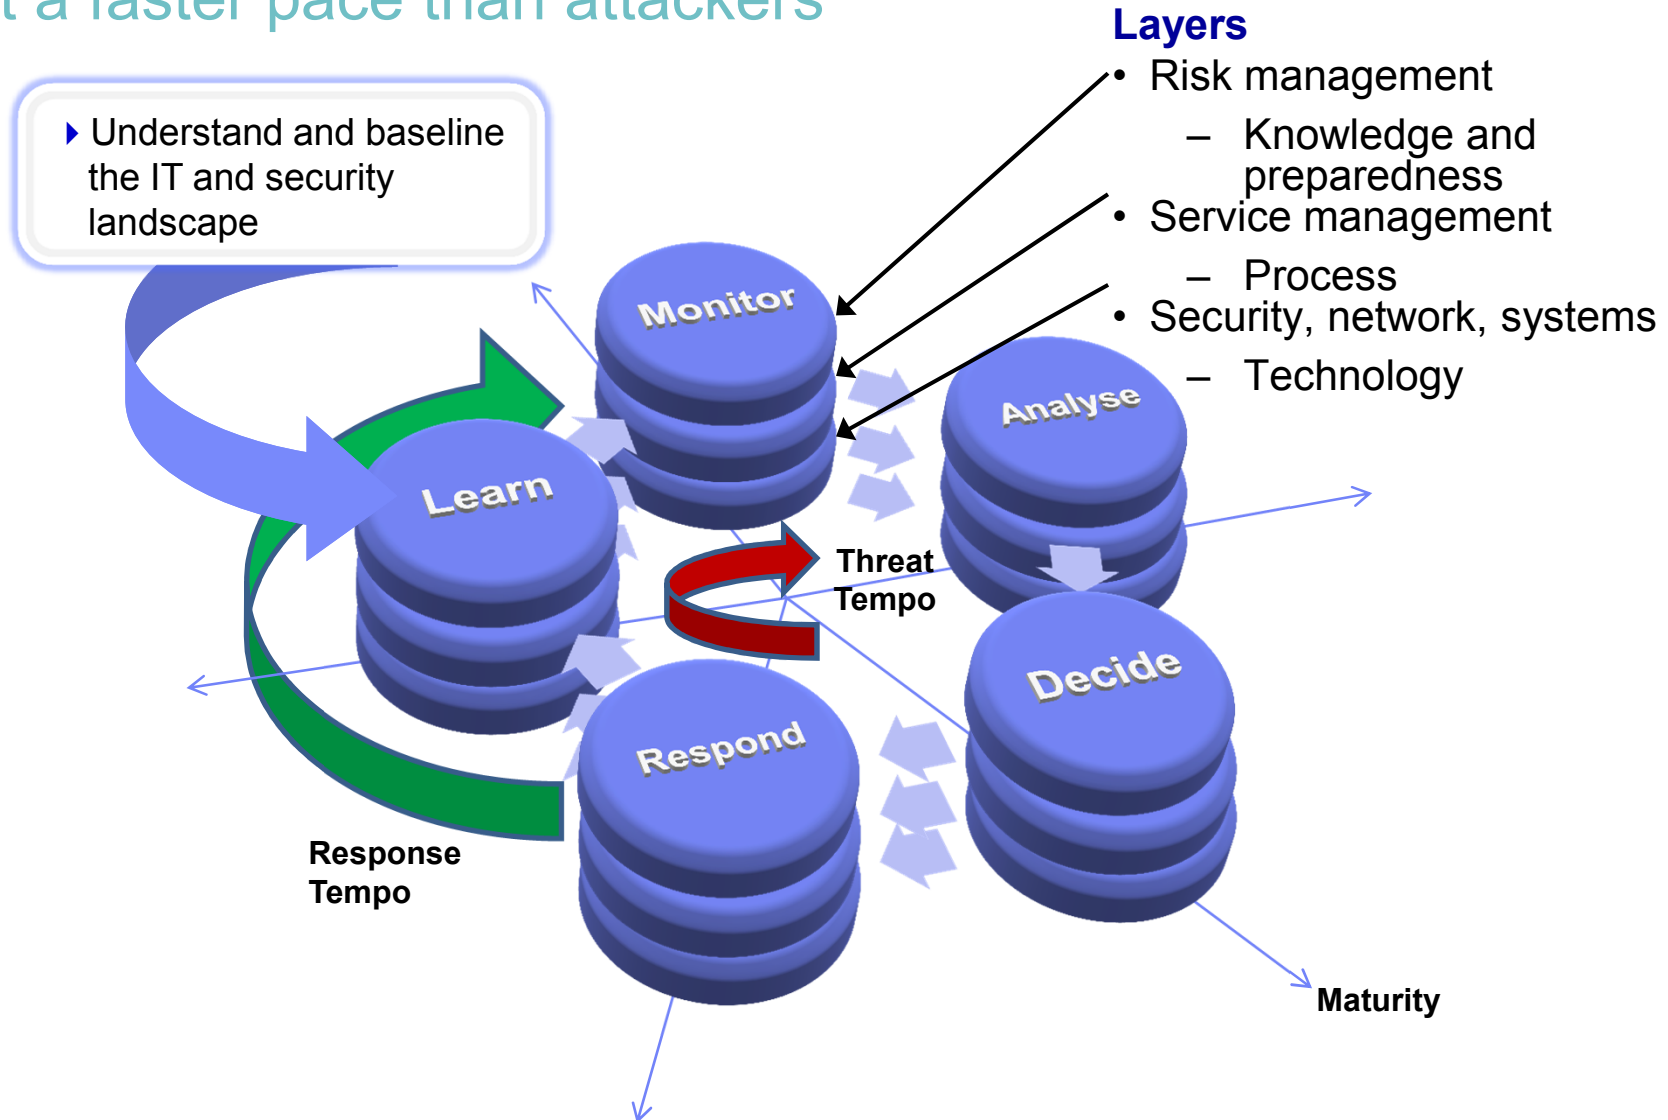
t a faster pace than attackers

Understand and baseline the IT and security landscape

Layers
• Risk management
– Knowledge and preparedness
• Service management
– Process
• Security, network, systems
– Technology

Monitor

Analyse

Learn

Threat Tempo

Decide

Respond

Response Tempo

Maturity